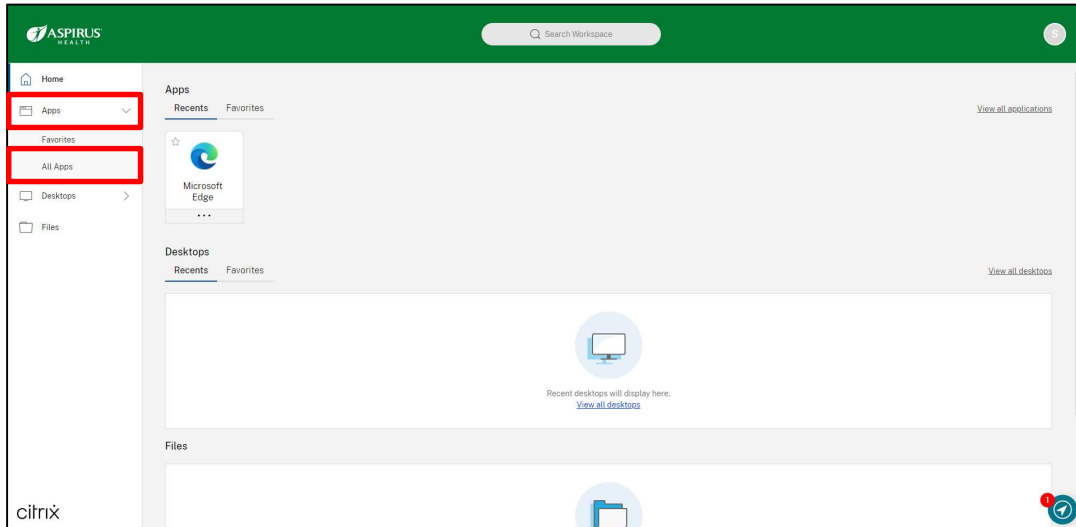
ASPIRUS HEALTH

Search Workspace

S

Home

Apps

Favorites

All Apps

Desktops

Files

Apps

Recents Favorites

View all applications

Microsoft Edge

...

Desktops

Recents Favorites

View all desktops

Recent desktops will display here.

View all desktops

Files

citrix

1